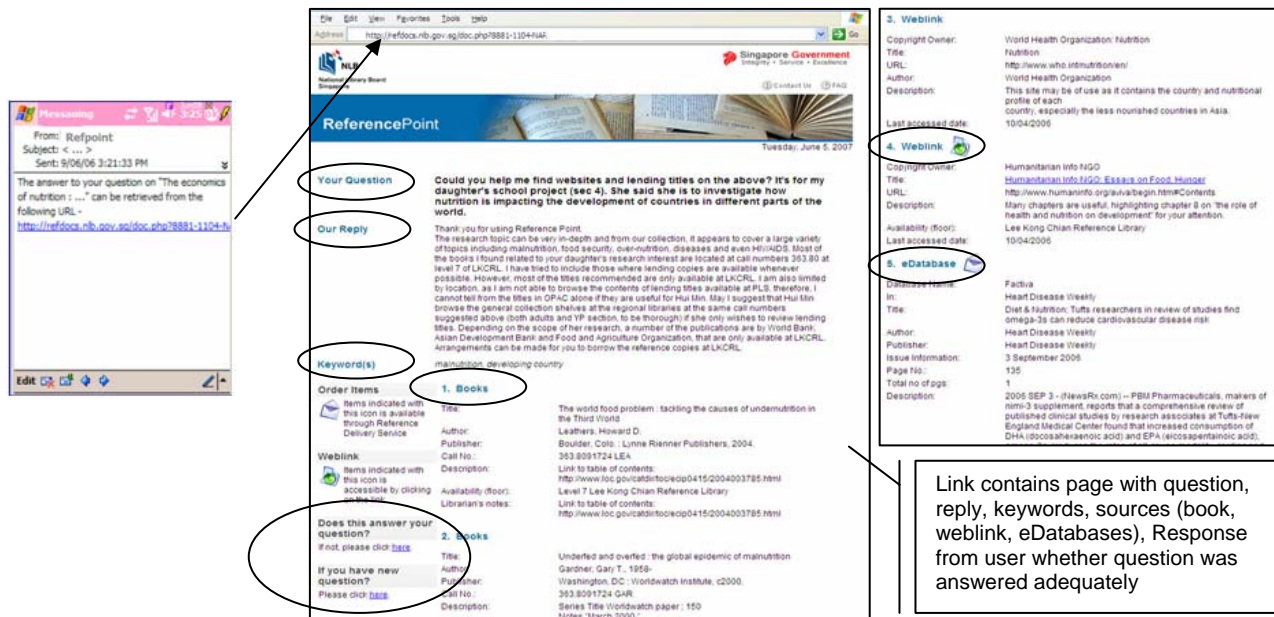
Messaging 3:25

From: Refpoint
Subject: < ... >
Sent: 9/06/06 3:21:33 PM

The answer to your question on "The economics of nutrition : ...." can be retrieved from the following URL - http://refdocs.nlb.gov.sg/doc.php?8881-1104-N

Edit

File Edit View Favorites Tools Help
Address http://refdocs.nlb.gov.sg/doc.php?8881-1104-NAR Go

NLB National Library Board Singapore
Singapore Government Integrity • Service • Excellence
Contact Us FAQ

ReferencePoint
Tuesday, June 5, 2007

Your Question
Could you help me find websites and lending titles on the above? It's for my daughter's school project (sec 4). She said she is to investigate how nutrition is impacting the development of countries in different parts of the world.

Our Reply
Thank you for using Reference Point.
The research topic can be very in-depth and from our collection, it appears to cover a large variety of topics including malnutrition, food security, over-nutrition, diseases and even HIV/AIDS. Most of the books I found related to your daughter's research interest are located at call numbers 363.80 at level 7 of LKCRL. I have tried to include those where lending copies are available whenever possible. However, most of the titles recommended are only available at LKCRL. I am also limited by location, as I am not able to browse the contents of lending titles available at PLS, therefore, I cannot tell from the titles in OPAC alone if they are useful for Hui Min. May I suggest that Hui Min browse the general collection shelves at the regional libraries at the same call numbers suggested above (both adults and YP section, to be thorough) if she only wishes to review lending titles. Depending on the scope of her research, a number of the publications are by World Bank, Asian Development Bank and Food and Agriculture Organization, that are only available at LKCRL. Arrangements can be made for you to borrow the reference copies at LKCRL.

Keyword(s)
malnutrition, developing country

Order Items
Items indicated with this icon is available through Reference Delivery Service

Weblink
Items indicated with this icon is accessible by clicking on the link

Does this answer your question?
If not, please click here

If you have new question?
Please click here

1. Books
Title: The world food problem : tackling the causes of undernutrition in the Third World
Author: Leathers, Howard D.
Publisher: Boulder, Colo. : Lynne Rienner Publishers, 2004.
Call No.: 363.8091724 LEA
Description: Link to table of contents: http://www.loc.gov/catdir/toc/ecip0415/2004003785.html
Availability (floor): Level 7 Lee Kong Chian Reference Library
Librarian's notes: Link to table of contents: http://www.loc.gov/catdir/toc/ecip0415/2004003785.html

2. Books
Title: Underfed and overfed : the global epidemic of malnutrition
Author: Gardner, Gary T., 1958-
Publisher: Washington, DC : Worldwatch Institute, c2000.
Call No.: 363.8091724 GAR
Description: Series Title Worldwatch paper ; 150
Notes "March 2000."

3. Weblink
Copyright Owner: World Health Organization: Nutrition
Title: Nutrition
URL: http://www.who.int/nutrition/en/
Author: World Health Organization
Description: This site may be of use as it contains the country and nutritional profile of each country, especially the less nourished countries in Asia.
Last accessed date: 10/04/2006

4. Weblink
Copyright Owner: Humanitarian Info NGO
Title: Humanitarian Info NGO: Essays on Food, Hunger
URL: http://www.humaninfo.org/aviva/begin.htm#Contents
Description: Many chapters are useful, highlighting chapter 8 on "the role of health and nutrition on development" for your attention.
Availability (floor): Lee Kong Chian Reference Library
Last accessed date: 10/04/2006

5. eDatabase
Database Name: Factiva
In: Heart Disease Weekly
Title: Diet & Nutrition; Tufts researchers in review of studies find omega-3s can reduce cardiovascular disease risk
Author: Heart Disease Weekly
Publisher: Heart Disease Weekly
Issue Information: 3 September 2006
Page No.: 135
Total no of pgs: 1
Description: 2006 SEP 3 - (NewsRx.com) -- PBM Pharmaceuticals, makers of nimi-3 supplement, reports that a comprehensive review of published clinical studies by research associates at Tufts-New England Medical Center found that increased consumption of DHA (docosahexaenoic acid) and EPA (eicosapentaenoic acid),

Link contains page with question, reply, keywords, sources (book, weblink, eDatabases), Response from user whether question was answered adequately